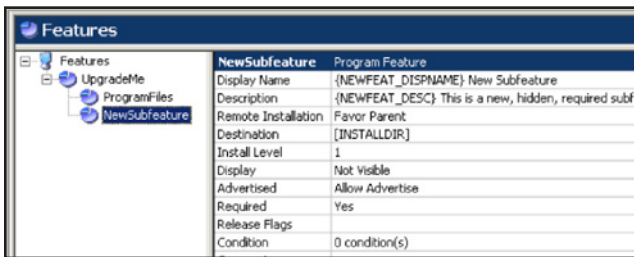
Features

Features
UpgradeMe
ProgramFiles
NewSubfeature

| NewSubfeature | Program Feature |
|---|---|
| Display Name | {NEWFEAT_DISPNAME} New Subfeature |
| Description | {NEWFEAT_DESC} This is a new, hidden, required subf |
| Remote Installation | Favor Parent |
| Destination | [INSTALLDIR] |
| Install Level | 1 |
| Display | Not Visible |
| Advertised | Allow Advertise |
| Required | Yes |
| Release Flags | |
| Condition | 0 condition(s) |